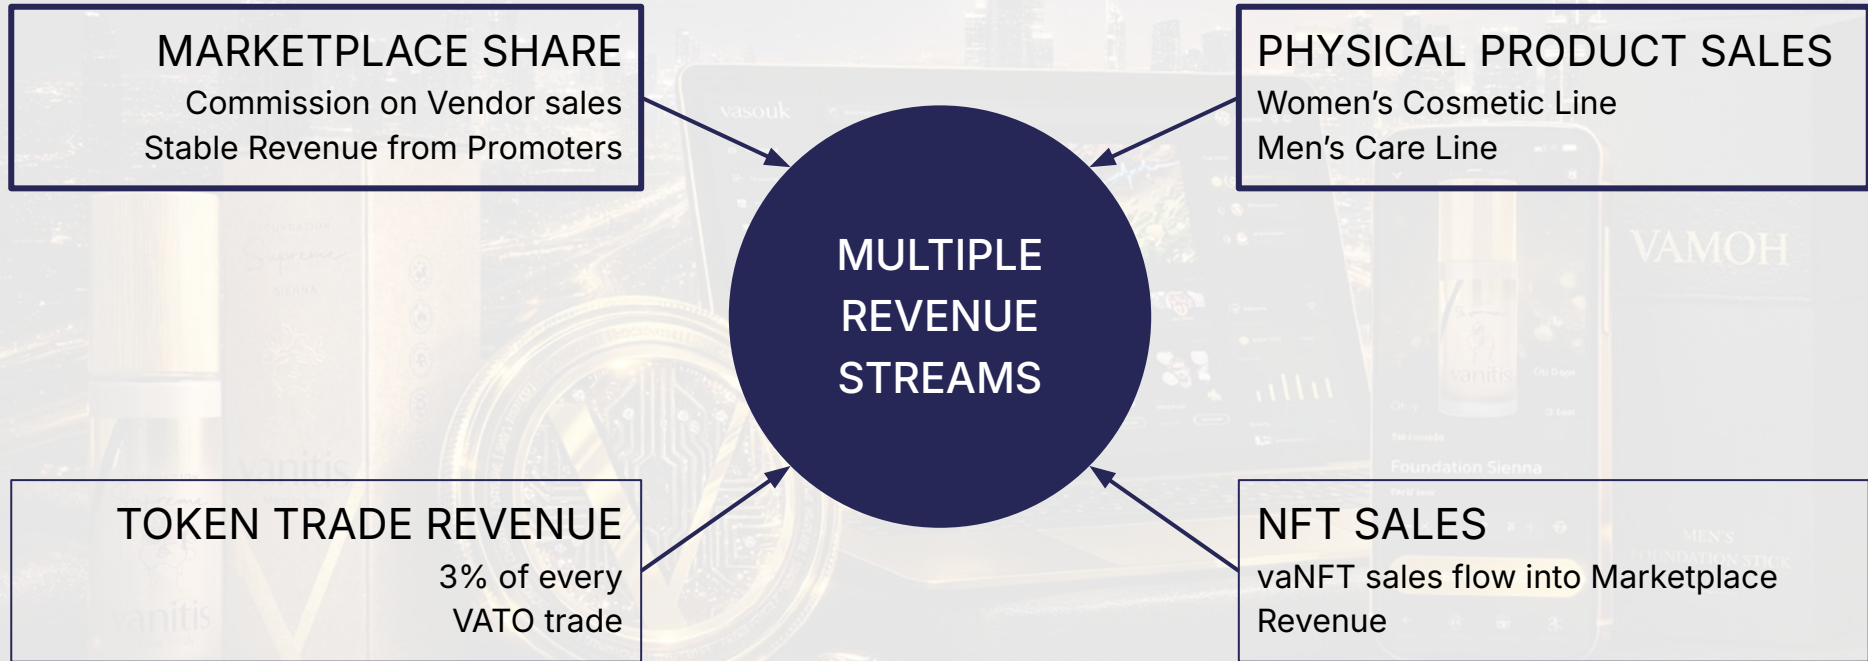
MARKETPLACE SHARE
Commission on Vendor sales
Stable Revenue from Promoters

PHYSICAL PRODUCT SALES
Women's Cosmetic Line
Men's Care Line

MULTIPLE REVENUE STREAMS

TOKEN TRADE REVENUE
3% of every VATO trade

NFT SALES
vaNFT sales flow into Marketplace Revenue

vasouk

VAMOH

vanitis

Foundation Sienna

MEN'S FOUNDATION STICK